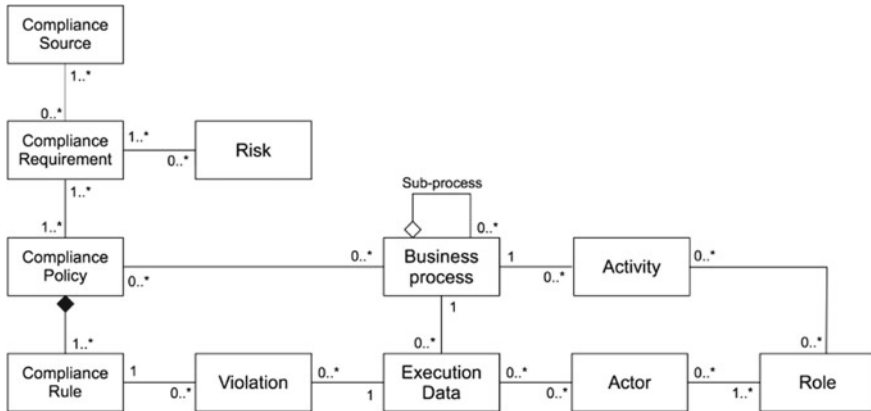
Compliance Source

1..*

0..*

Compliance Requirement

1..*

0..*

Risk

1..*

1..*

Sub-process

0..*

Compliance Policy

0..*

0..*

Business process

1

0..*

Activity

0..*

1

1..*

0..*

0..*

Compliance Rule

1

0..*

Violation

0..*

1

Execution Data

0..*

0..*

Actor

0..*

1..*

Role